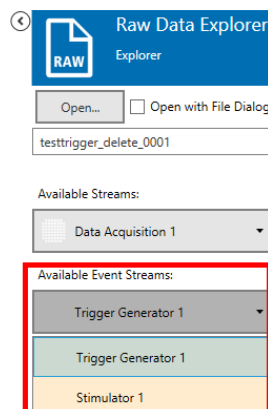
RAW

Raw Data Explorer

Explorer

Open...

Open with File Dialog

testtrigger_delete_0001

Available Streams:

Data Acquisition 1

Available Event Streams:

Trigger Generator 1

Trigger Generator 1

Stimulator 1